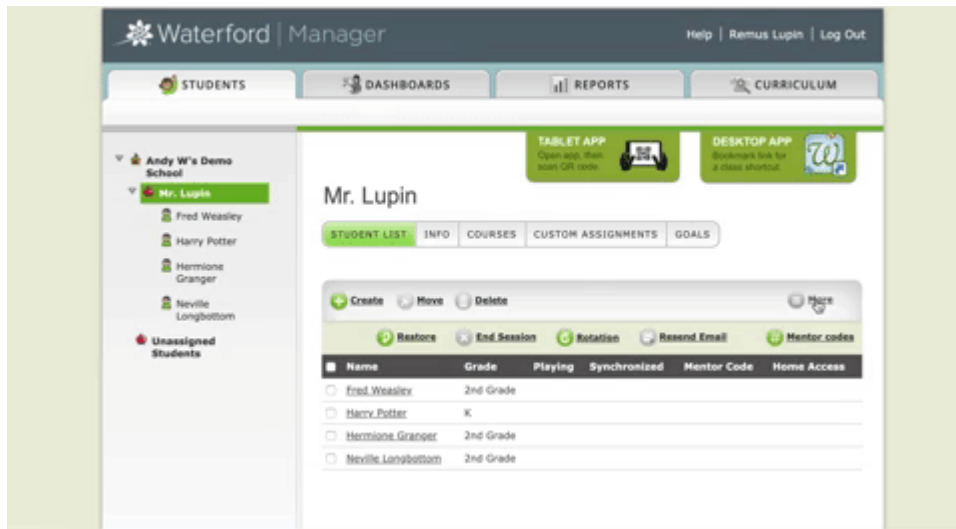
Waterford | Manager

Help | Remus Lupin | Log Out

STUDENTS
DASHBOARDS
REPORTS
CURRICULUM

Andy W's Demo School
Mr. Lupin
Fred Weasley
Harry Potter
Hermione Granger
Neville Longbottom
Unassigned Students

TABLET APP
Open app, then scan QR code.

DESKTOP APP
Bookmark link for a class shortcut.

Mr. Lupin

STUDENT LIST | INFO | COURSES | CUSTOM ASSIGNMENTS | GOALS

Create
Move
Delete
More

Restore
End Session
Rotation
Resend Email
Mentor codes

| Name | Grade | Playing | Synchronized | Mentor Code | Home Access |
|---|---|---|---|---|---|
| Fred Weasley | 2nd Grade | | | | |
| Harry Potter | K | | | | |
| Hermione Granger | 2nd Grade | | | | |
| Neville Longbottom | 2nd Grade | | | | |